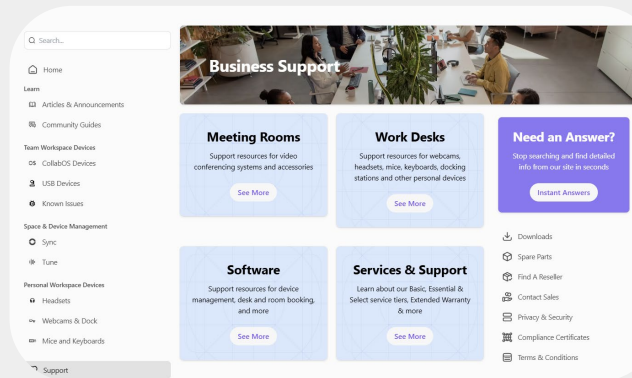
Search...

Home

Learn

Articles & Announcements

Community Guides

Team Workspace Devices

CollabOS Devices

USB Devices

Known Issues

Space & Device Management

Sync

Tune

Personal Workspace Devices

Headsets

Webcams & Dock

Mice and Keyboards

Support

Business Support

Meeting Rooms

Support resources for video conferencing systems and accessories

See More

Work Desks

Support resources for webcams, headsets, mice, keyboards, docking stations and other personal devices

See More

Need an Answer?

Stop searching and find detailed info from our site in seconds

Instant Answers

Software

Support resources for device management, desk and room booking, and more

See More

Services & Support

Learn about our Basic, Essential & Select service tiers, Extended Warranty & more

See More

Downloads

Spare Parts

Find A Reseller

Contact Sales

Privacy & Security

Compliance Certificates

Terms & Conditions